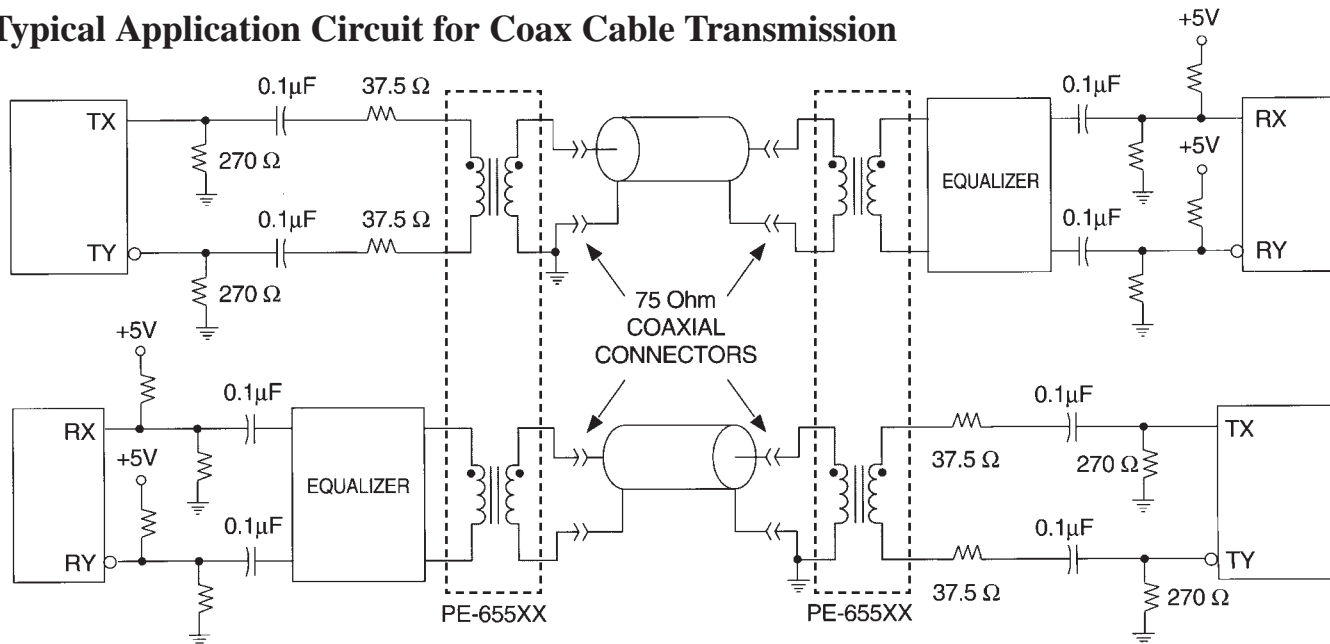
Typical Application Circuit for Coax Cable Transmission

+5V

TX
0.1µF
37.5 Ω
270 Ω
0.1µF
37.5 Ω
TY
270 Ω

0.1µF
RX
+5V
EQUALIZER
0.1µF
RY

75 Ohm
COAXIAL
CONNECTORS

+5V
RX
0.1µF
+5V
EQUALIZER
0.1µF
RY

0.1µF
TX
37.5 Ω
270 Ω
0.1µF
TY
37.5 Ω
270 Ω

PE-655XX
PE-655XX